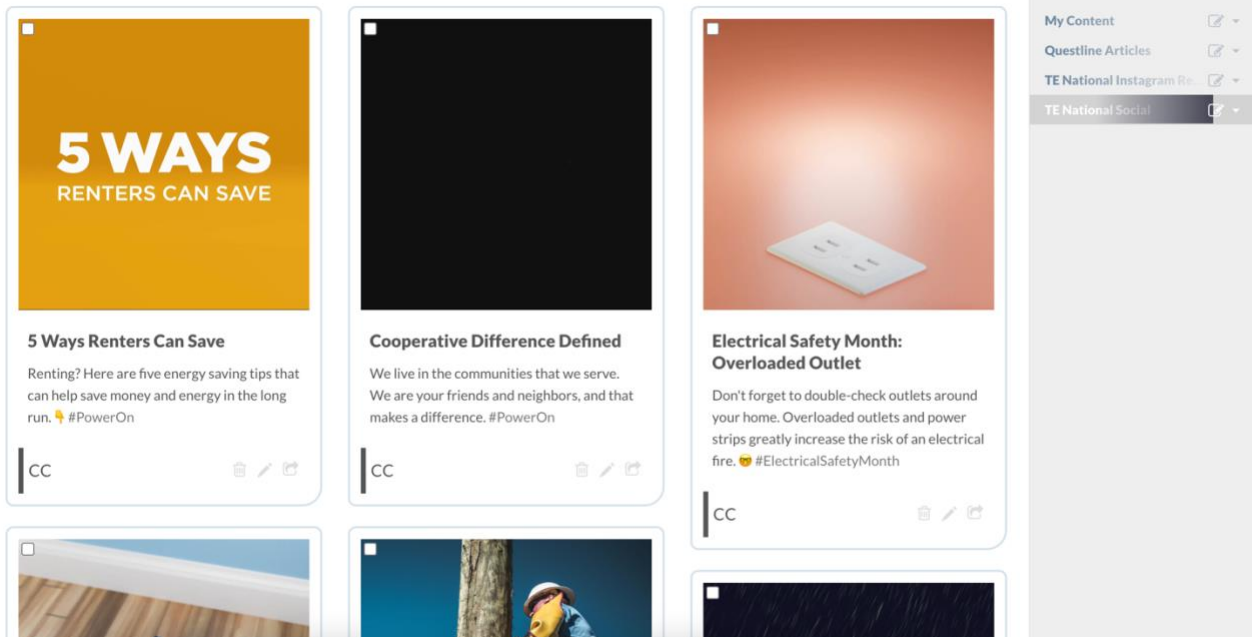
5 WAYS
RENTERS CAN SAVE

5 Ways Renters Can Save

Renting? Here are five energy saving tips that can help save money and energy in the long run. 👇 #PowerOn

CC

Cooperative Difference Defined

We live in the communities that we serve. We are your friends and neighbors, and that makes a difference. #PowerOn

CC

Electrical Safety Month: Overloaded Outlet

Don't forget to double-check outlets around your home. Overloaded outlets and power strips greatly increase the risk of an electrical fire. 😎 #ElectricalSafetyMonth

CC

My Content
Questline Articles
TE National Instagram Re
TE National Social